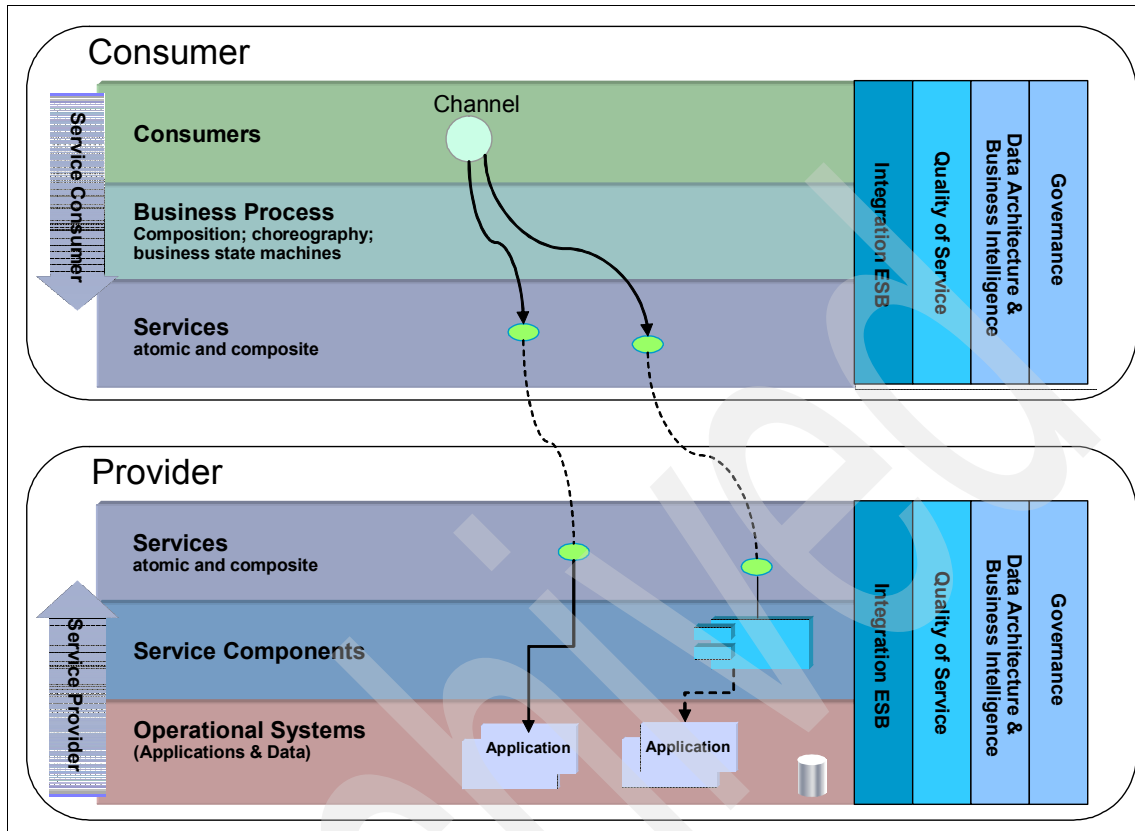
Consumer

Service Consumer

Channel

Consumers

Business Process
Composition; choreography; business state machines

Services
atomic and composite

Integration ESB

Quality of Service

Data Architecture & Business Intelligence

Governance

Provider

Service Provider

Services
atomic and composite

Service Components

Operational Systems
(Applications & Data)

Application

Application

Integration ESB

Quality of Service

Data Architecture & Business Intelligence

Governance